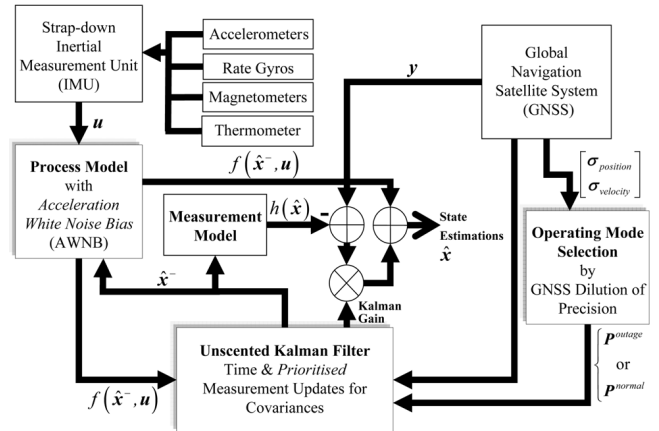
Strap-down Inertial Measurement Unit (IMU)

Accelerometers

Rate Gyros

Magnetometers

Thermometer

Global Navigation Satellite System (GNSS)

$\boldsymbol{y}$

$\boldsymbol{u}$

**Process Model** with *Acceleration White Noise Bias* (AWNB)

$f\left(\hat{\boldsymbol{x}}^{-}, \boldsymbol{u}\right)$

$\begin{bmatrix} \boldsymbol{\sigma}_{position} \\ \boldsymbol{\sigma}_{velocity} \end{bmatrix}$

**Measurement Model**

$h\left(\hat{\boldsymbol{x}}\right)$

-

State Estimations

$\hat{\boldsymbol{x}}$

**Operating Mode Selection** by GNSS Dilution of Precision

$\hat{\boldsymbol{x}}^{-}$

Kalman Gain

**Unscented Kalman Filter** Time & *Prioritised* Measurement Updates for Covariances

$f\left(\hat{\boldsymbol{x}}^{-}, \boldsymbol{u}\right)$

$\boldsymbol{P}^{outage}$

or

$\boldsymbol{P}^{normal}$